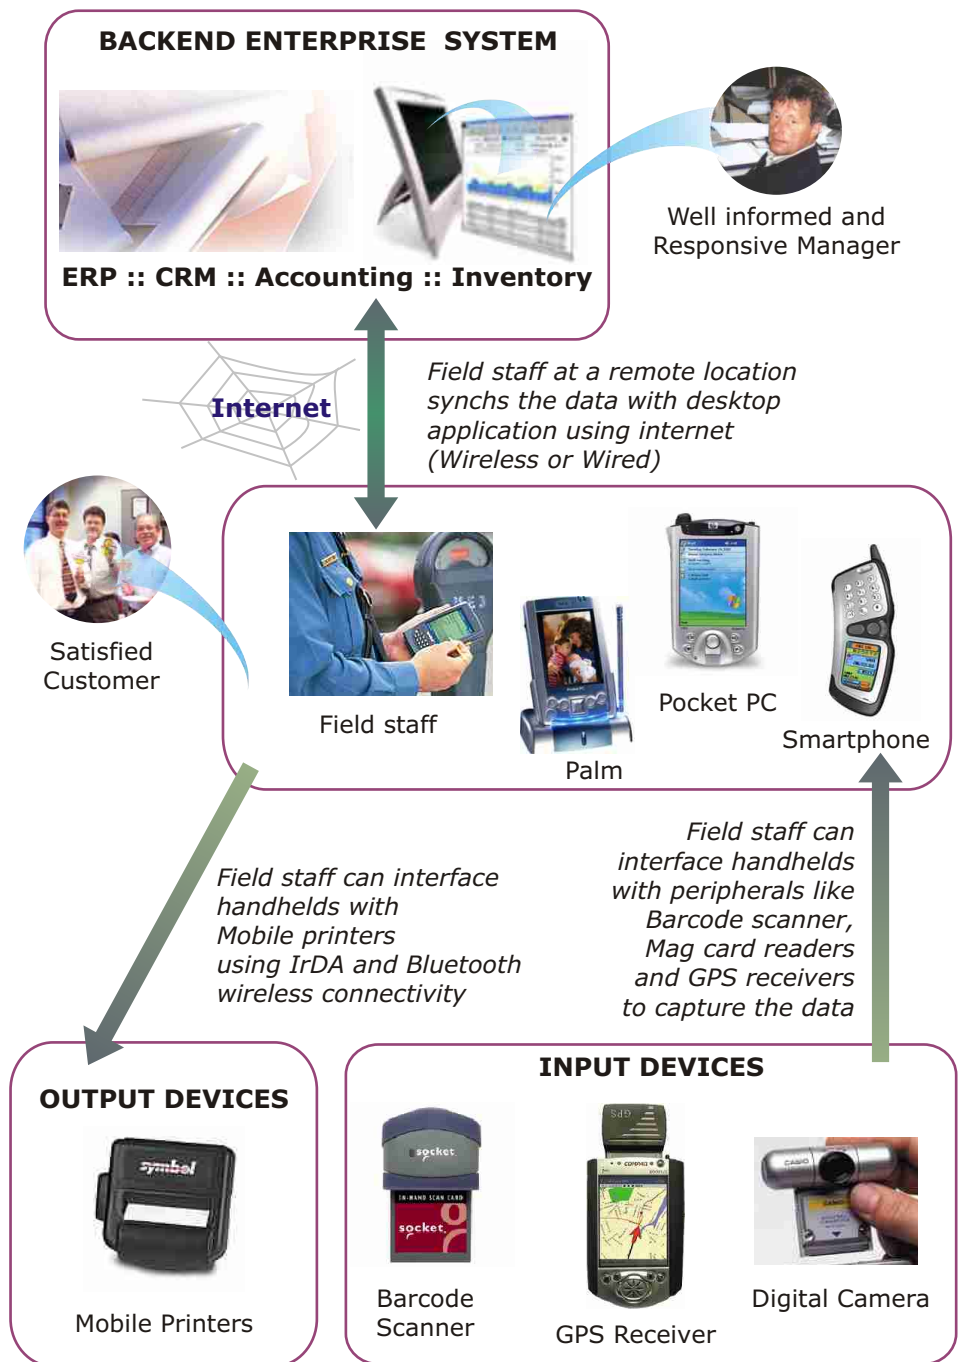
BACKEND ENTERPRISE SYSTEM

ERP :: CRM :: Accounting :: Inventory

Well informed and Responsive Manager

Internet

Field staff at a remote location synchs the data with desktop application using internet (Wireless or Wired)

Satisfied Customer

Field staff

Palm

Pocket PC

Smartphone

Field staff can interface handhelds with Mobile printers using IrDA and Bluetooth wireless connectivity

Field staff can interface handhelds with peripherals like Barcode scanner, Mag card readers and GPS receivers to capture the data

OUTPUT DEVICES

symbol

Mobile Printers

INPUT DEVICES

socket

socket

Barcode Scanner

GPS

GPS Receiver

CASIO

Digital Camera